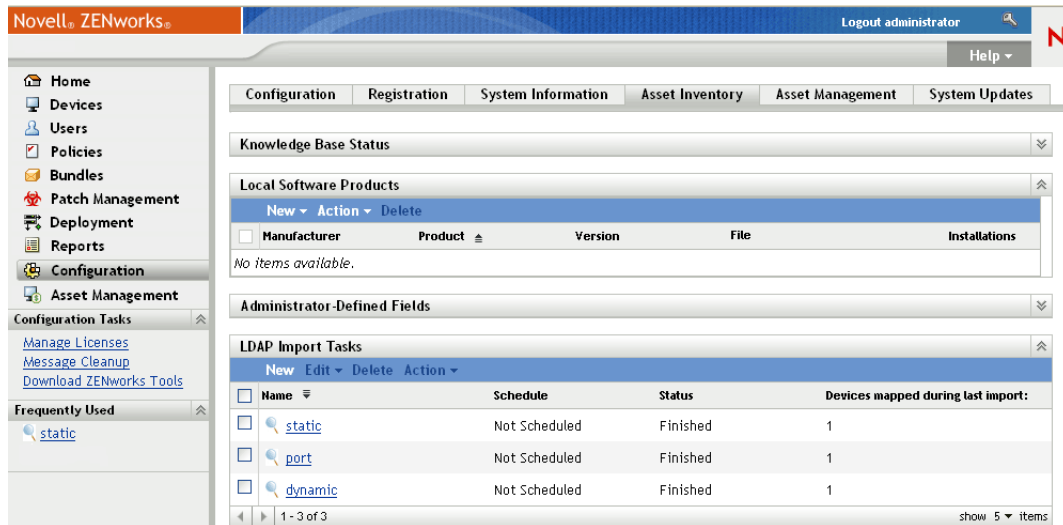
Novell® ZENworks®

Logout administrator

N

Help ▾

Home
Devices
Users
Policies
Bundles
Patch Management
Deployment
Reports
Configuration
Asset Management

Configuration Tasks
Manage Licenses
Message Cleanup
Download ZENworks Tools

Frequently Used
static

| Configuration | Registration | System Information | Asset Inventory | Asset Management | System Updates |
|---|---|---|---|---|---|

Knowledge Base Status

Local Software Products

New ▾ Action ▾ Delete

| Manufacturer | Product | Version | File | Installations |
|---|---|---|---|---|
| No items available. | | | | |

Administrator-Defined Fields

LDAP Import Tasks

New Edit ▾ Delete Action ▾

| Name | Schedule | Status | Devices mapped during last import: |
|---|---|---|---|
| static | Not Scheduled | Finished | 1 |
| port | Not Scheduled | Finished | 1 |
| dynamic | Not Scheduled | Finished | 1 |

1 - 3 of 3

show 5 ▾ items